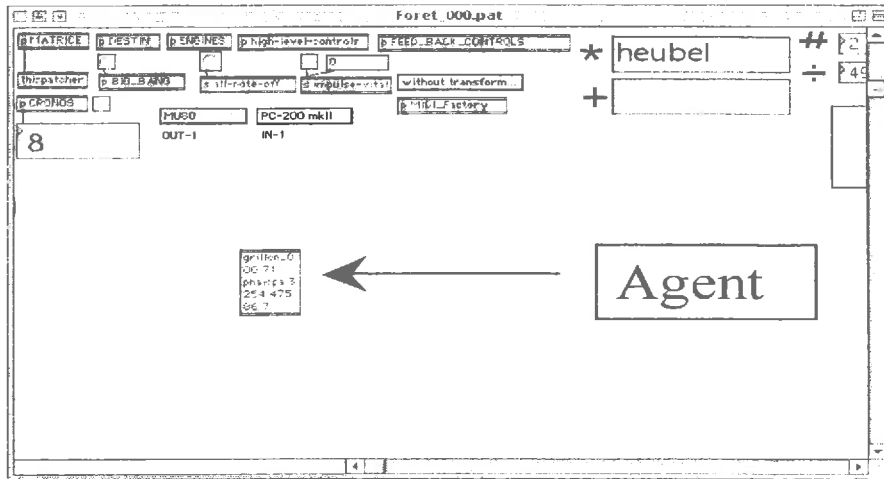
Foret_000.pat

p MATRICE p DESTIN p ENGINES p high-level-controls p FEED_BACK_CONTROLS

thispatcher p BIG_BANG s all-note-off s impulse-visu without transform...

p CRONOS p MIDI_Factory

0

MUSO PC-200 mkII
OUT-1 IN-1

8

* heubel

+

# 2

÷ 49

grillon_0
0G 71
phasps 3
254 475
0G 7

Agent